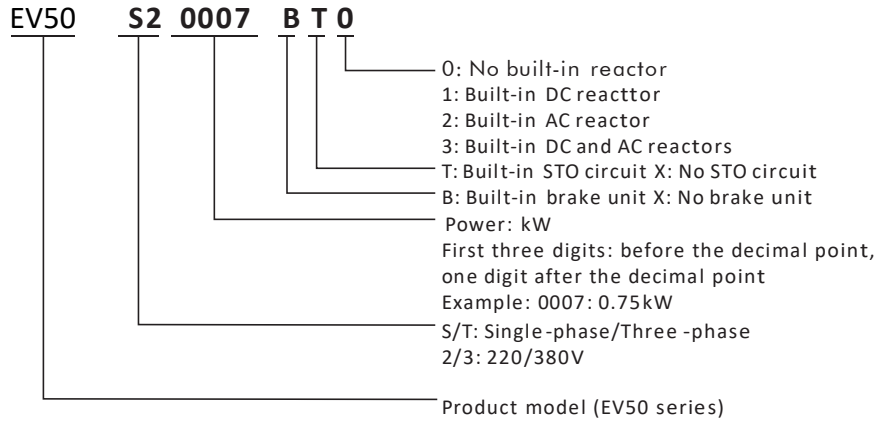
EV50 S2 0007 B T 0

0: No built-in reactor
1: Built-in DC reacttor
2: Built-in AC reactor
3: Built-in DC and AC reactors

T: Built-in STO circuit X: No STO circuit

B: Built-in brake unit X: No brake unit

Power: kW
First three digits: before the decimal point, one digit after the decimal point
Example: 0007: 0.75kW

S/T: Single-phase/Three-phase
2/3: 220/380V

Product model (EV50 series)